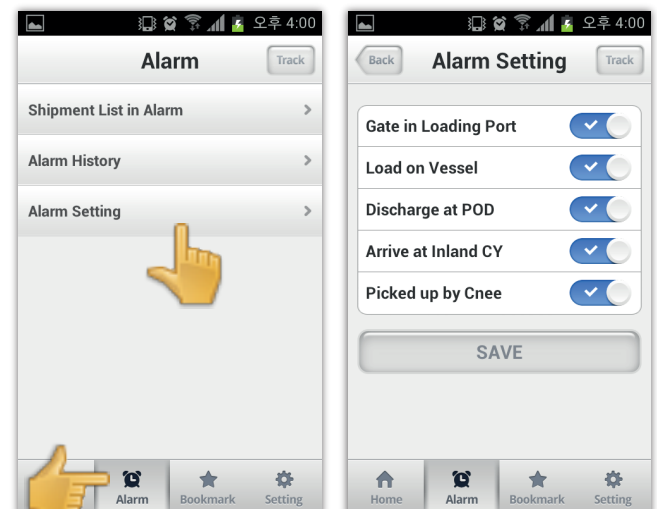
오후 4:00

Alarm

Track

Shipment List in Alarm

Alarm History

Alarm Setting

Alarm

Bookmark

Setting

오후 4:00

Back

Alarm Setting

Track

Gate in Loading Port

Load on Vessel

Discharge at POD

Arrive at Inland CY

Picked up by Cnee

SAVE

Home

Alarm

Bookmark

Setting